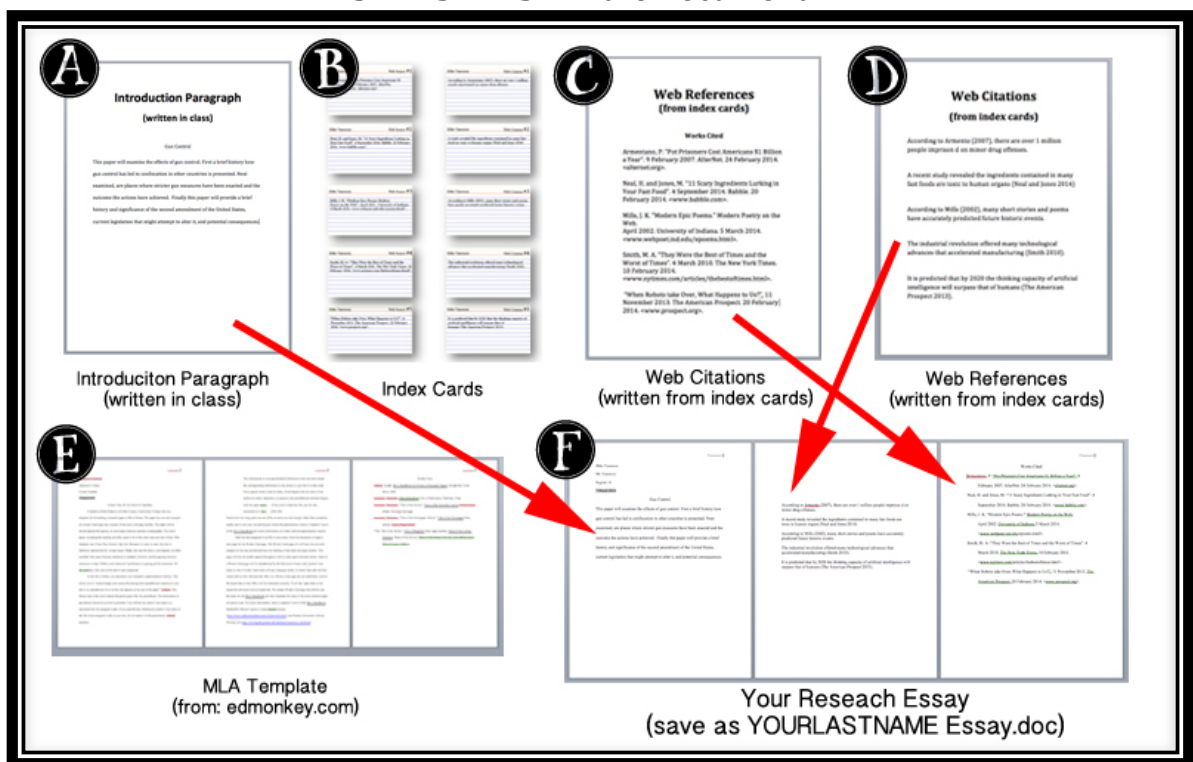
A

Introduction Paragraph

(written in class)

Gun Control

This paper will examine the effects of gun control. First a brief history how gun control has led to confiscation in other countries is presented. Next examined, are places where stricter gun measures have been enacted and the outcome the actions have achieved. Finally this paper will provide a brief history and significance of the second amendment of the United States, current legislation that might attempt to alter it, and potential consequences.

Introduciton Paragraph
(written in class)

B

Index Cards

C

Web References
(from index cards)

Works Cited

Armentano, P. "Pot Prisoners Cost Americans \$1 Billion a Year". 9 February 2007. AlterNet. 24 February 2014. <alternet.org>.

Neal, H. and Jones, M. "11 Scary Ingredients Lurking in Your Fast Food". 4 September 2014. Babble. 20 February 2014. <www.babble.com>.

Wills, J. K. "Modern Epic Poems." Modern Poetry on the Web. April 2002. University of Indiana. 5 March 2014. <www.webpoet.ind.edu/epoems.html>.

Smith, M. A. "They Were the Best of Times and the Worst of Times". 4 March 2010. The New York Times. 10 February 2014. <www.nytimes.com/articles/thebestoftimes.html>.

"When Robots take Over, What Happens to Us?", 11 November 2013. The American Prospect. 20 February 2014. <www.prospect.org>.

Web Citations
(written from index cards)

D

Web Citations
(from index cards)

According to Armento (2007), there are over 1 million people imprison d on minor drug offenses.

A recent study revealed the ingredients contained in many fast foods are toxic to human organs (Neal and Jones 2014)

According to Wills (2002), many short stories and poems have accurately predicted future historic events.

The industrial revolution offered many technological advances that accelerated manufacturing (Smith 2010).

It is predicted that by 2020 the thinking capacity of artificial intelligence will surpass that of humans (The American Prospect 2013).

Web References
(written from index cards)

E

MLA Template
(from: edmonkey.com)

F

Your Reseach Essay
(save as YOURLASTNAME Essay.doc)